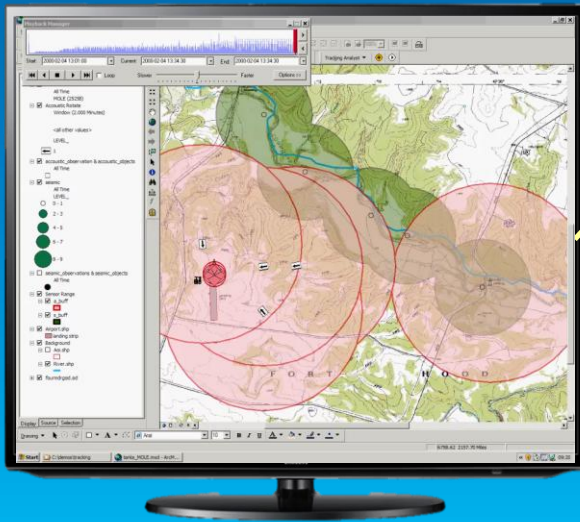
Playback Manager

Start 2000-02-04 13:31:00

Current 2000-02-04 13:34:30

End 2000-02-04 13:34:30

Loop

Slower

Faster

Options >>

Tracking Analyst

All Time

HOLE (2828)

Acoustic Arrivals

Window (2.000 Minutes)

<all other values>

LEVEL_

acoustic_observation & acoustic_objects

seismic

All Time

LEVEL_

0 - 1

2 - 3

4 - 5

6 - 7

8 - 9

seismic_observations & seismic_objects

All Time

Sensor Range

a_buff

s_buff

Airport.shp

landing strip

Background

hot.shp

River.shp

ftcumdrgrid.sid

Display

Source

Selection

Drawing

Arial

10

B

I

U

A

F O R T

W O O D

Start

C:\demos\tracking

tarfire_HOLE.mxd - ArcM...